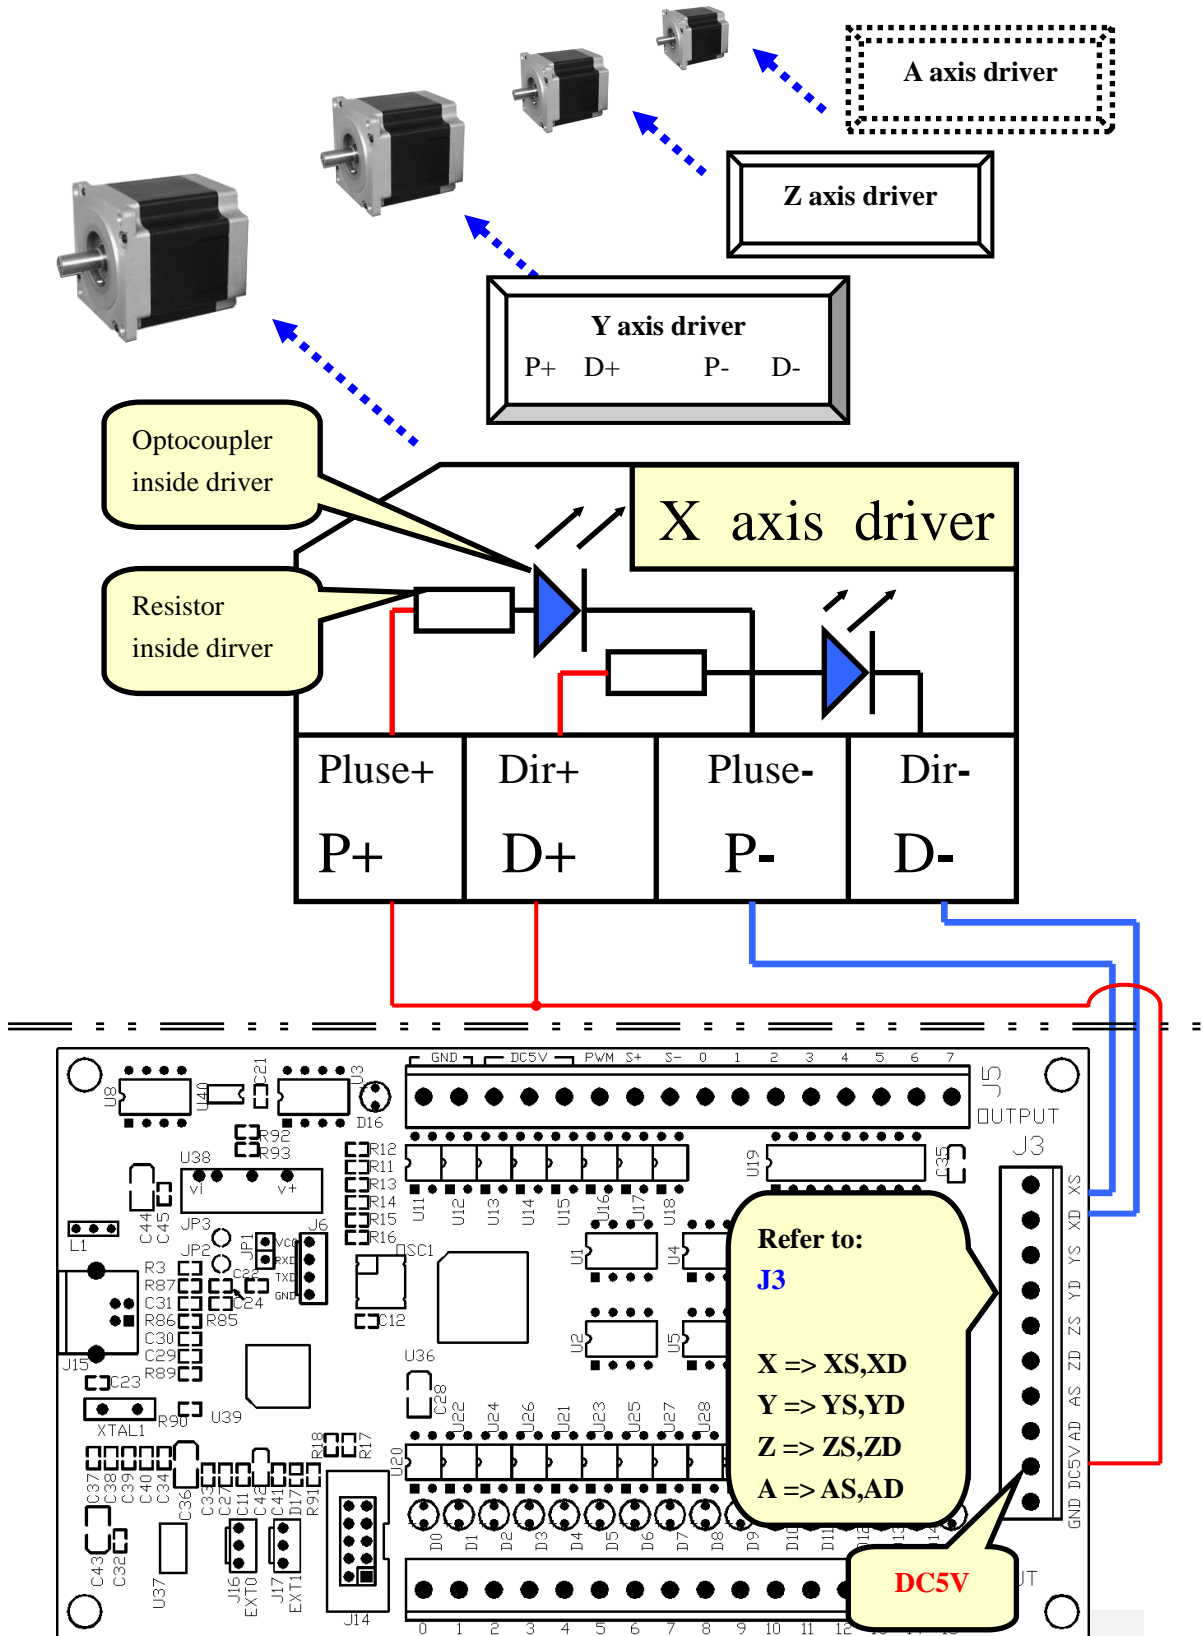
A axis driver

Z axis driver

Y axis driver
P+ D+ P- D-

Optocoupler inside driver

Resistor inside dirver

X axis driver

| Pluse+ P+ | Dir+ D+ | Pluse- P- | Dir- D- |
|---|---|---|---|

GND DC5V PWM S+ S- 0 1 2 3 4 5 6 7
J5
OUTPUT
J3
XS XD YS YD ZS ZD AS AD DC5V GND

U8 U40 C21 U3 D16 R92 R93 U38 V- V+ C44 C45 L1 JP3 JP2 JP1 J6 VCC RXD TXD GND R3 R87 C31 R86 C30 C29 R89 C24 R85 C23 J15 XTAL1 R90 U39 R12 R11 R13 R14 R15 R16 OSC1 C12 U11 U12 U13 U14 U15 U16 U17 U18 U19 C35 U1 U4 U2 U5 U36 C28 U22 U24 U26 U21 U23 U25 U27 U28 U20 R18 R17 C37 C38 C39 C40 C34 C36 C33 C27 C11 C42 C41 D17 R91 C43 C32 U37 J16 EXT0 J17 EXT1 J14 D0 D1 D2 D3 D4 D5 D6 D7 D8 D9 D10 D11
0 1 2 3 4 5 6 7 8 9 10 11 12

Refer to:
J3

X => XS,XD
Y => YS,YD
Z => ZS,ZD
A => AS,AD

DC5V